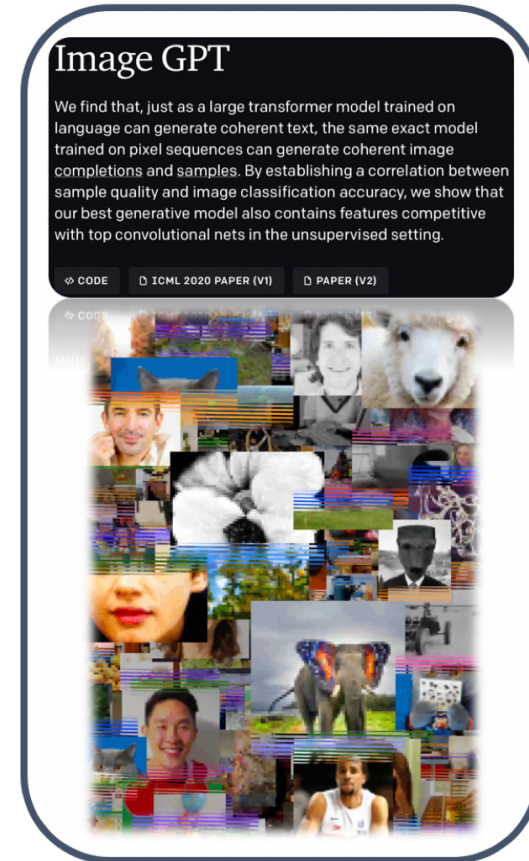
Image GPT

We find that, just as a large transformer model trained on language can generate coherent text, the same exact model trained on pixel sequences can generate coherent image completions and samples. By establishing a correlation between sample quality and image classification accuracy, we show that our best generative model also contains features competitive with top convolutional nets in the unsupervised setting.

CODE

ICML 2020 PAPER (V1)

PAPER (V2)